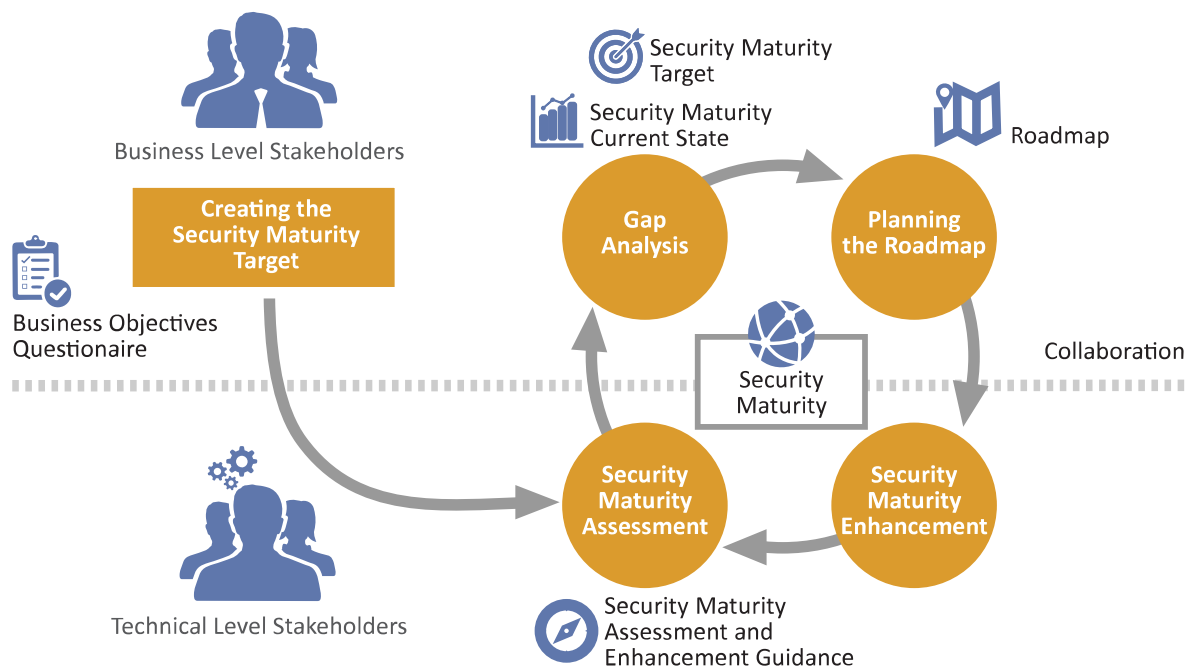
Business Level Stakeholders

Creating the Security Maturity Target

Business Objectives Questionaire

Security Maturity Target

Security Maturity Current State

Roadmap

Gap Analysis

Planning the Roadmap

Security Maturity

Collaboration

Security Maturity Assessment

Security Maturity Enhancement

Technical Level Stakeholders

Security Maturity Assessment and Enhancement Guidance